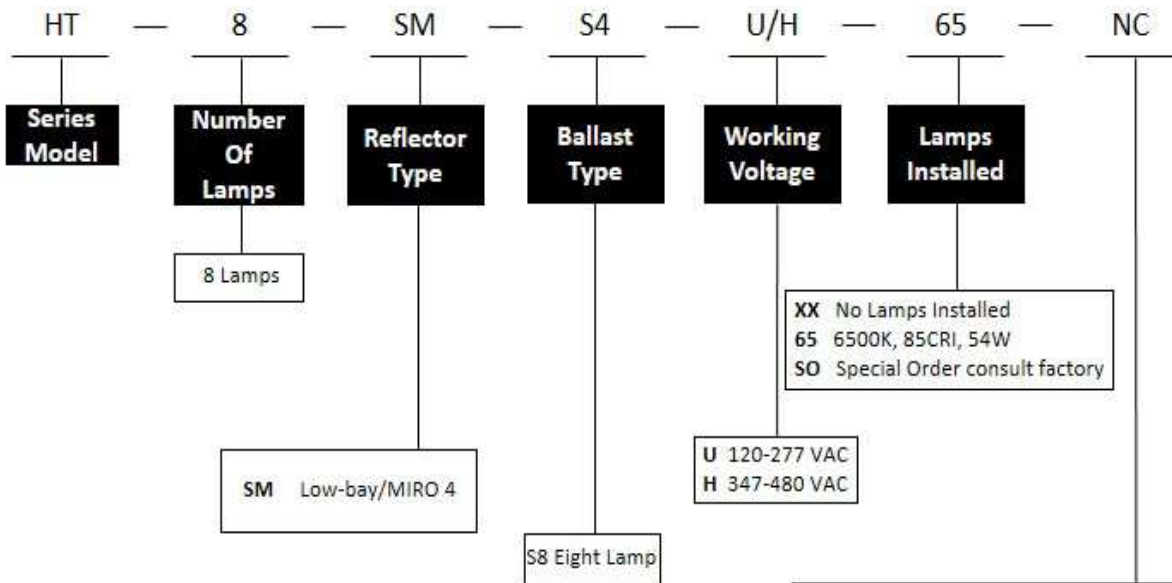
HT — 8 — SM — S4 — U/H — 65 — NC

Series Model

Number Of Lamps

8 Lamps

Reflector Type

SM Low-bay/MIRO 4

Ballast Type

S8 Eight Lamp

Working Voltage

U 120-277 VAC
H 347-480 VAC

Lamps Installed

XX No Lamps Installed
65 6500K, 85CRI, 54W
SO Special Order consult factory